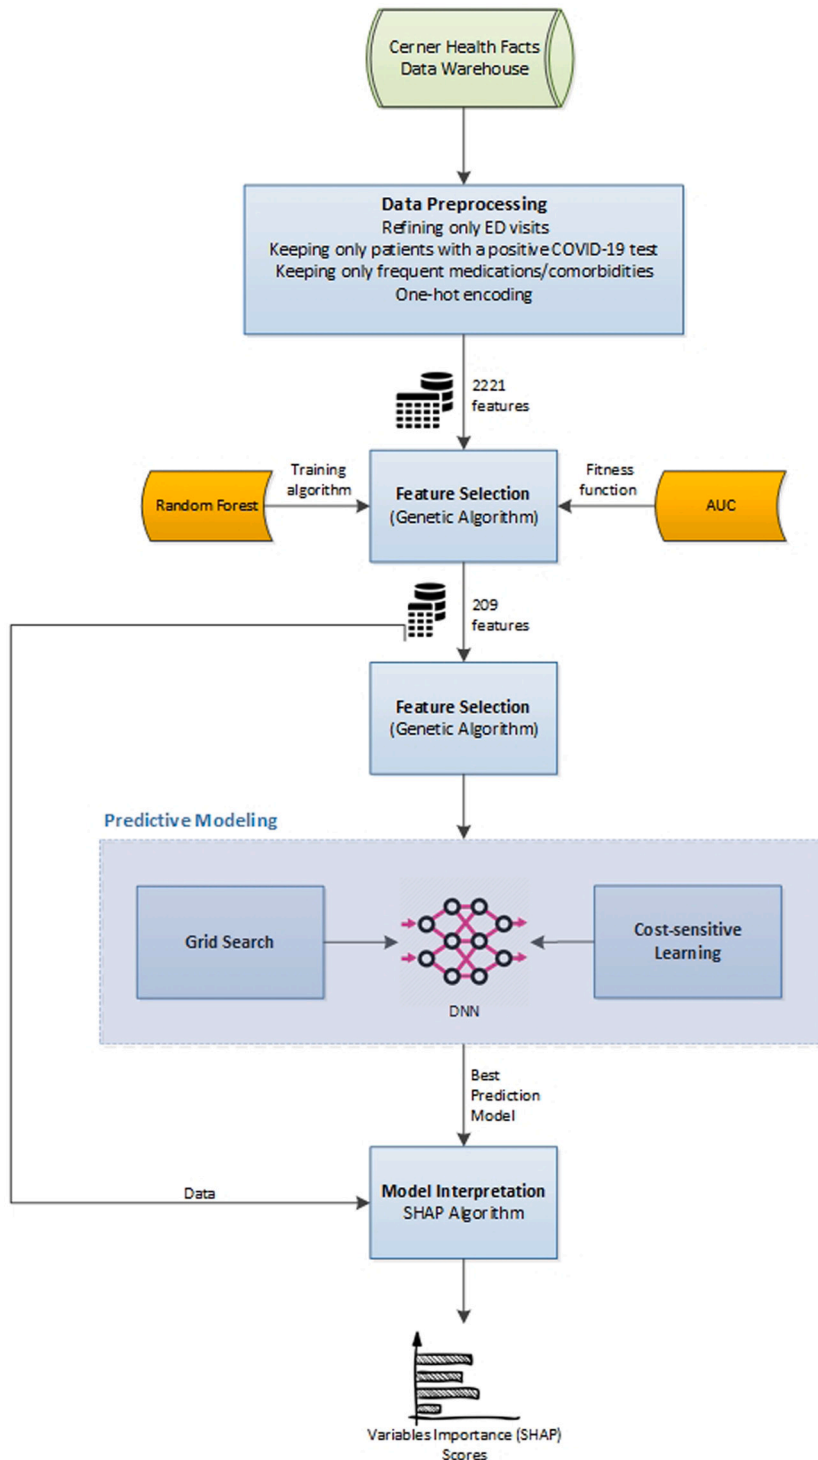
Cerner Health Facts
Data Warehouse

Data Preprocessing
Refining only ED visits
Keeping only patients with a positive COVID-19 test
Keeping only frequent medications/comorbidities
One-hot encoding

2221 features

Random Forest

Training algorithm

Feature Selection
(Genetic Algorithm)

Fitness function

AUC

209 features

Feature Selection
(Genetic Algorithm)

Predictive Modeling

Grid Search

DNN

Cost-sensitive Learning

Best Prediction Model

Data

Model Interpretation
SHAP Algorithm

Variables Importance (SHAP) Scores